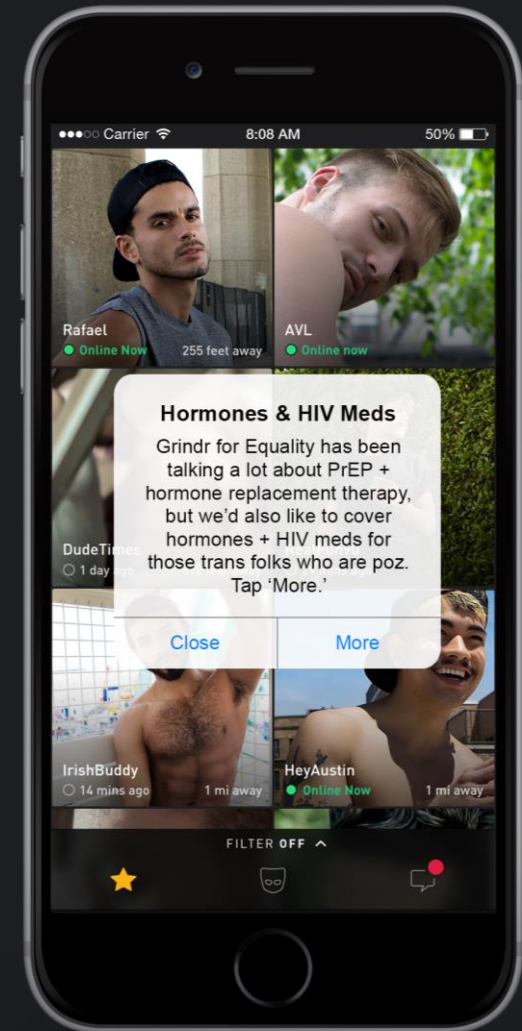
●●●○○ Carrier 8:08 AM 50%

Rafael
Online Now 255 feet away

AVL
Online now

Hormones & HIV Meds

Grindr for Equality has been talking a lot about PrEP + hormone replacement therapy, but we'd also like to cover hormones + HIV meds for those trans folks who are poz. Tap 'More.'

Close More

DudeTimes
1 day ago

IrishBuddy
14 mins ago 1 mi away

HeyAustin
Online Now 1 mi away

FILTER OFF